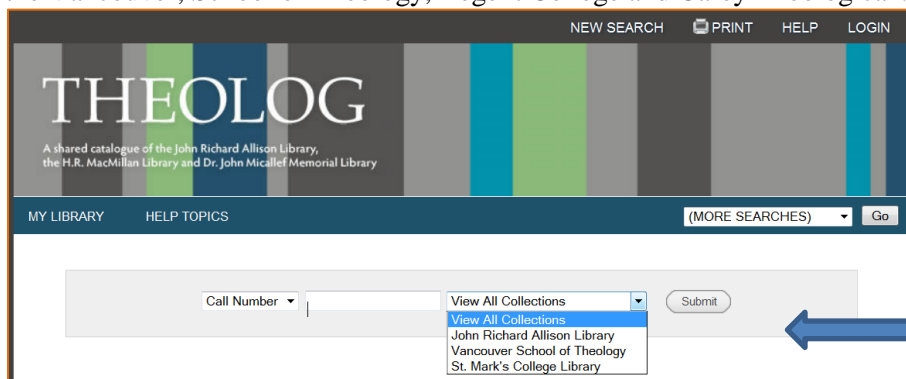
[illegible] Vancouver, School of Theology, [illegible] College and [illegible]

NEW SEARCH PRINT HELP LOGIN

THEOLOG

A shared catalogue of the John Richard Allison Library, the H.R. MacMillan Library and Dr. John Micallef Memorial Library

MY LIBRARY HELP TOPICS

(MORE SEARCHES) Go

Call Number

View All Collections

Submit

View All Collections
John Richard Allison Library
Vancouver School of Theology
St. Mark's College Library